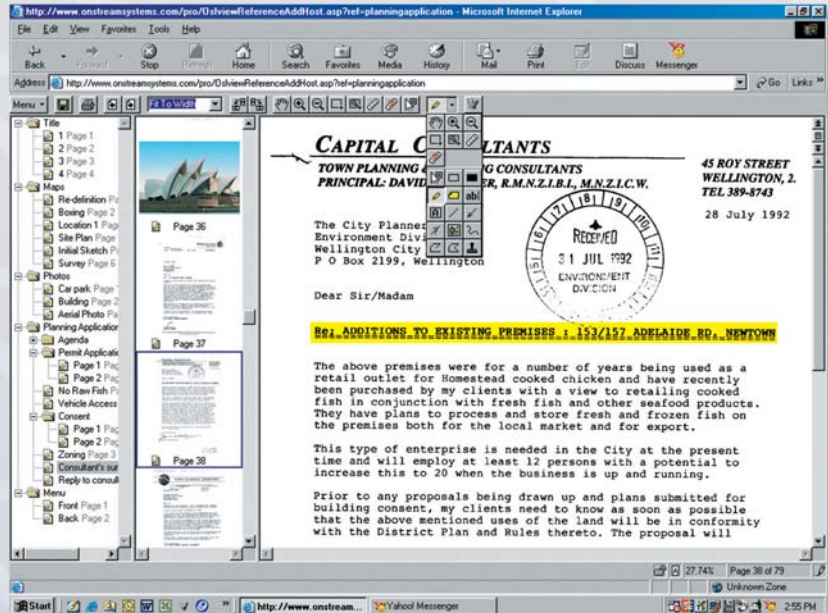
http://www.onstreamsystems.com/pro/OslviewReferenceAddHost.asp?ref=planningapplication - Microsoft Internet Explorer

File Edit View Favorites Tools Help

Back Forward Stop Refresh Home Search Favorites Media History Mail Print Edit Discuss Messenger

Address http://www.onstreamsystems.com/pro/OslviewReferenceAddHost.asp?ref=planningapplication Go Links

Menu Fit To Width

Title
1 Page 1
2 Page 2
3 Page 3
4 Page 4
Maps
Re-definition Pa
Boxing Page 2
Location 1 Pag
Site Plan Page
Initial Sketch P
Survey Page 6
Photos
Car park Page
Building Page 2
Aerial Photo Pa
Planning Applicatio
Agenda
Permit Applicati
Page 1 Pa
Page 2 Pa
No Raw Fish P
Vehicle Access
Consent
Page 1 Pa
Page 2 Pa
Zoning Page 3
Consultant's su
Reply to consult
Menu
Front Page 1
Back Page 2

Page 36
Page 37
Page 38

CAPITAL C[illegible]LTANTS
TOWN PLANNING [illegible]G CONSULTANTS
PRINCIPAL: DAVID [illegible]ER, R.M.N.Z.I.B.I., M.N.Z.I.C.W.

45 ROY STREET
WELLINGTON, 2.
TEL 389-8743

28 July 1992

The City Planner
Environment Divi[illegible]
Wellington City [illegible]
P O Box 2199, Wellington

RECEIVED
31 JUL 1992
ENVIRONMENT DIVISION

Dear Sir/Madam

Re: ADDITIONS TO EXISTING PREMISES : 153/157 ADELAIDE RD. NEWTOWN

The above premises were for a number of years being used as a retail outlet for Homestead cooked chicken and have recently been purchased by my clients with a view to retailing cooked fish in conjunction with fresh fish and other seafood products. They have plans to process and store fresh and frozen fish on the premises both for the local market and for export.

This type of enterprise is needed in the City at the present time and will employ at least 12 persons with a potential to increase this to 20 when the business is up and running.

Prior to any proposals being drawn up and plans submitted for building consent, my clients need to know as soon as possible that the above mentioned uses of the land will be in conformity with the District Plan and Rules thereto. The proposal will

27.74% Page 38 of 79
Unknown Zone
Start http://www.onstream... Yahoo! Messenger 2:55 PM